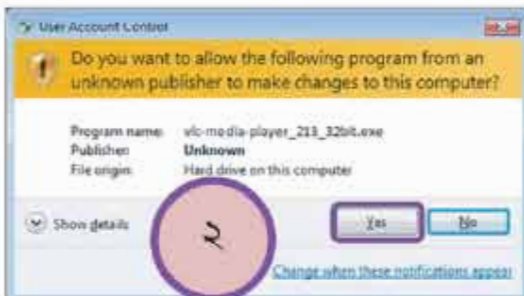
User Account Control

Do you want to allow the following program from an unknown publisher to make changes to this computer?

Program name: vlc-media-player_213_32bit.exe
Publisher: Unknown
File origin: Hard drive on this computer

Show details

२

Yes
No

Change when these notifications appear